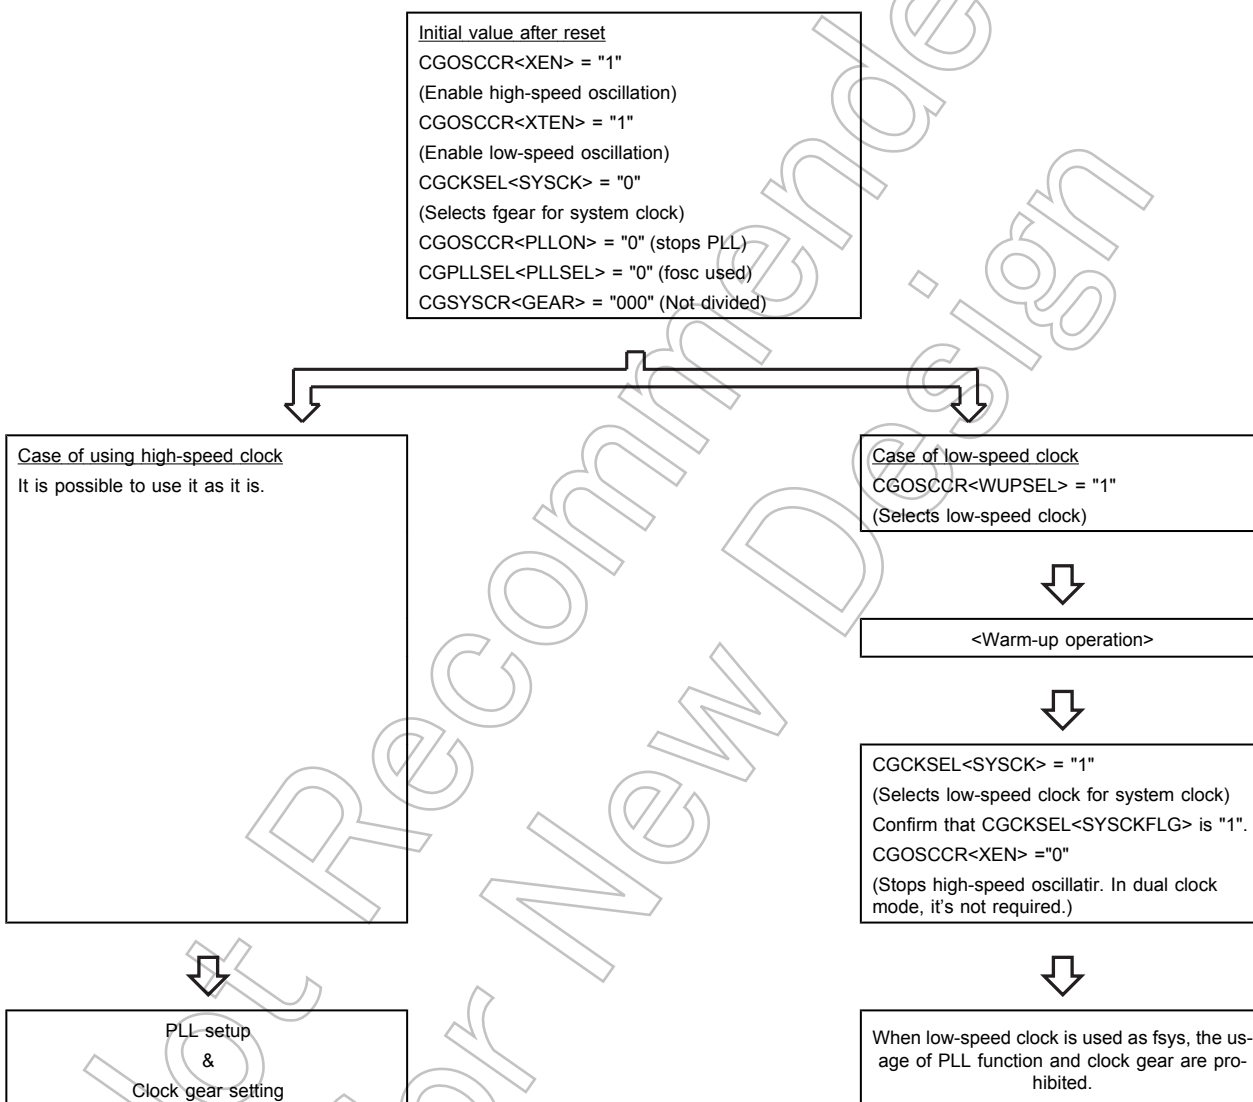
Initial value after reset
CGOSCCR<XEN> = "1"
(Enable high-speed oscillation)
CGOSCCR<XTEN> = "1"
(Enable low-speed oscillation)
CGCKSEL<SYSCK> = "0"
(Selects fgear for system clock)
CGOSCCR<PLLON> = "0" (stops PLL)
CGPLLSEL<PLLSEL> = "0" (fosc used)
CGSYSCR<GEAR> = "000" (Not divided)

Case of using high-speed clock
It is possible to use it as it is.

PLL setup
&
Clock gear setting

Case of low-speed clock
CGOSCCR<WUPSEL> = "1"
(Selects low-speed clock)

<Warm-up operation>

CGCKSEL<SYSCK> = "1"
(Selects low-speed clock for system clock)
Confirm that CGCKSEL<SYSCKFLG> is "1".
CGOSCCR<XEN> ="0"
(Stops high-speed oscillatir. In dual clock mode, it's not required.)

When low-speed clock is used as fsys, the usage of PLL function and clock gear are prohibited.

Not Recommended for New Design